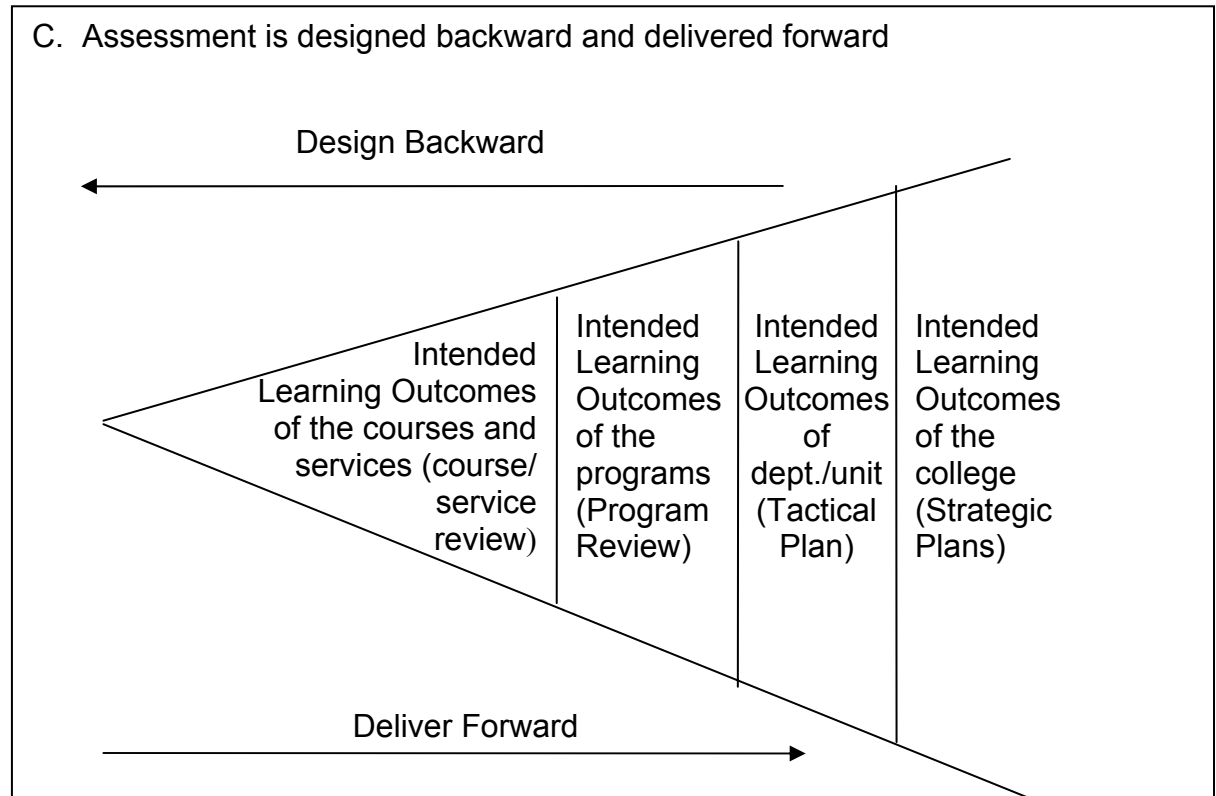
C. Assessment is designed backward and delivered forward

Design Backward

Intended Learning Outcomes of the courses and services (course/ service review)

Intended Learning Outcomes of the programs (Program Review)

Intended Learning Outcomes of dept./unit (Tactical Plan)

Intended Learning Outcomes of the college (Strategic Plans)

Deliver Forward